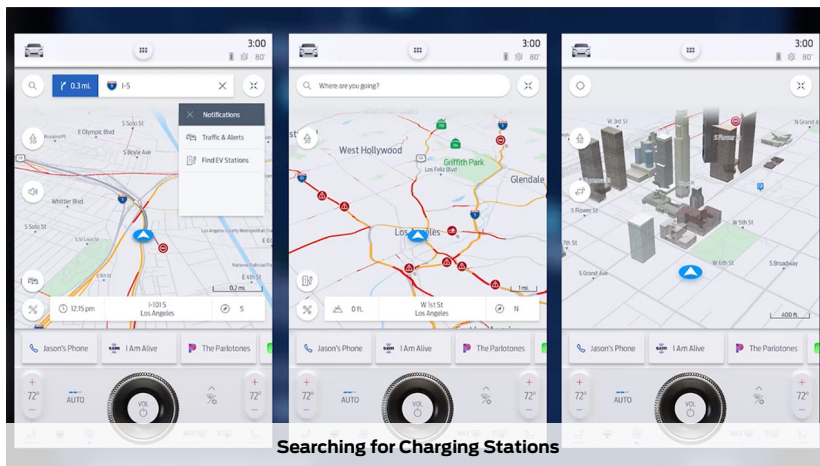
3:00
80°

0.3 mi. I-5

Notifications
Traffic & Alerts
Find EV Stations

E Olympic Blvd
S Soto St
Whittier Blvd
S Soto St

12:15 pm
I-101 S
Los Angeles
S
0.2 mi

Jason's Phone
I Am Alive
The Parlotones

72°
AUTO
VOL
72°

3:00
80°

Where are you going?

West Hollywood
Griffith Park
Glendale
Los Angeles

0 ft.
W 1st St
Los Angeles
N
1 mi

Jason's Phone
I Am Alive
The Parlotones

72°
AUTO
VOL
72°

3:00
80°

S Flower St
W 5th St
W 6th St
S Grand Ave
S Broadway
400 ft.

Jason's Phone
I Am Alive
The Parlotones

72°
AUTO
VOL
72°

Searching for Charging Stations